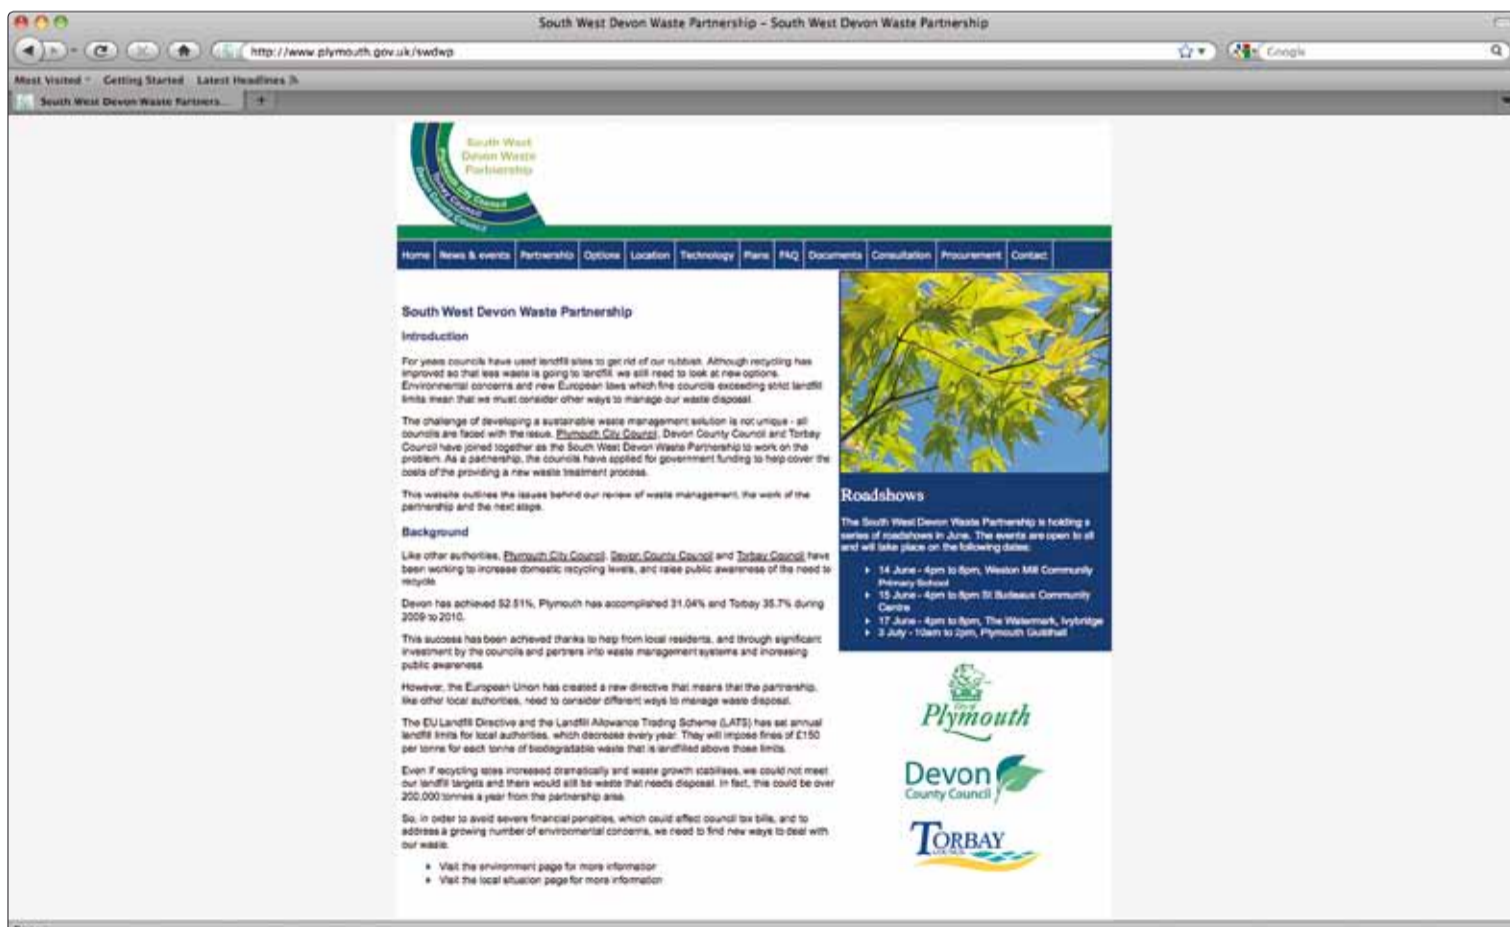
South West Devon Waste Partnership - South West Devon Waste Partnership

http://www.plymouth.gov.uk/swdwp

Google

Most Visited Getting Started Latest Headlines

South West Devon Waste Partners...

South West Devon Waste Partnership

Plymouth City Council Torbay Council Devon County Council

Home | News & events | Partnership | Options | Location | Technology | Plans | FAQ | Documents | Consultation | Procurement | Contact

South West Devon Waste Partnership

Introduction

For years councils have used landfill sites to get rid of our rubbish. Although recycling has improved so that less waste is going to landfill, we still need to look at new options. Environmental concerns and new European laws which fine councils exceeding strict landfill limits mean that we must consider other ways to manage our waste disposal.

The challenge of developing a sustainable waste management solution is not unique - all councils are faced with the issue. Plymouth City Council, Devon County Council and Torbay Council have joined together as the South West Devon Waste Partnership to work on the problem. As a partnership, the councils have applied for government funding to help cover the costs of the providing a new waste treatment process.

This website outlines the issues behind our review of waste management, the work of the partnership and the next steps.

Background

Like other authorities, Plymouth City Council, Devon County Council and Torbay Council have been working to increase domestic recycling levels, and raise public awareness of the need to recycle.

Devon has achieved 52.51%, Plymouth has accomplished 31.04% and Torbay 35.7% during 2009 to 2010.

This success has been achieved thanks to help from local residents, and through significant investment by the councils and partners into waste management systems and increasing public awareness.

However, the European Union has created a new directive that means that the partnership, like other local authorities, need to consider different ways to manage waste disposal.

The EU Landfill Directive and the Landfill Allowance Trading Scheme (LATS) has set annual landfill limits for local authorities, which decrease every year. They will impose fines of £150 per tonne for each tonne of biodegradable waste that is landfilled above those limits.

Even if recycling rates increased dramatically and waste growth stabilises, we could not meet our landfill targets and there would still be waste that needs disposal. In fact, this could be over 200,000 tonnes a year from the partnership area.

So, in order to avoid severe financial penalties, which could affect council tax bills, and to address a growing number of environmental concerns, we need to find new ways to deal with our waste.

- Visit the environment page for more information
- Visit the local situation page for more information

Roadshows

The South West Devon Waste Partnership is holding a series of roadshows in June. The events are open to all and will take place on the following dates:

- 14 June - 4pm to 8pm, Weston Mill Community Primary School
- 15 June - 4pm to 8pm St Budeaux Community Centre
- 17 June - 4pm to 8pm, The Watermark, Ivybridge
- 3 July - 10am to 2pm, Plymouth Guildhall

City of Plymouth

Devon County Council

Torbay Council